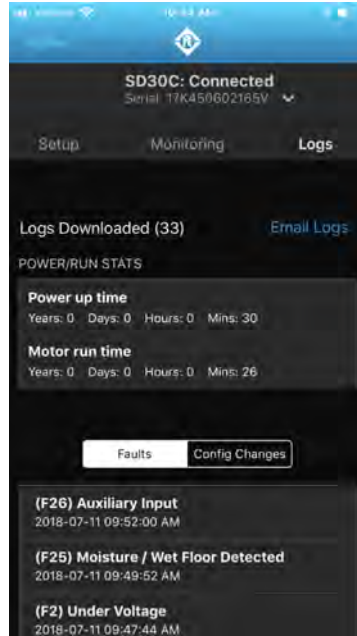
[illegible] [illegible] AM

SD30C: Connected
Serial: 17K450602165V

Setup Monitoring Logs

Logs Downloaded (33) Email Logs

POWER/RUN STATS

Power up time
Years: 0 Days: 0 Hours: 0 Mins: 30

Motor run time
Years: 0 Days: 0 Hours: 0 Mins: 26

Faults Config Changes

(F26) Auxiliary Input
2018-07-11 09:52:00 AM

(F25) Moisture / Wet Floor Detected
2018-07-11 09:49:52 AM

(F2) Under Voltage
2018-07-11 09:47:44 AM